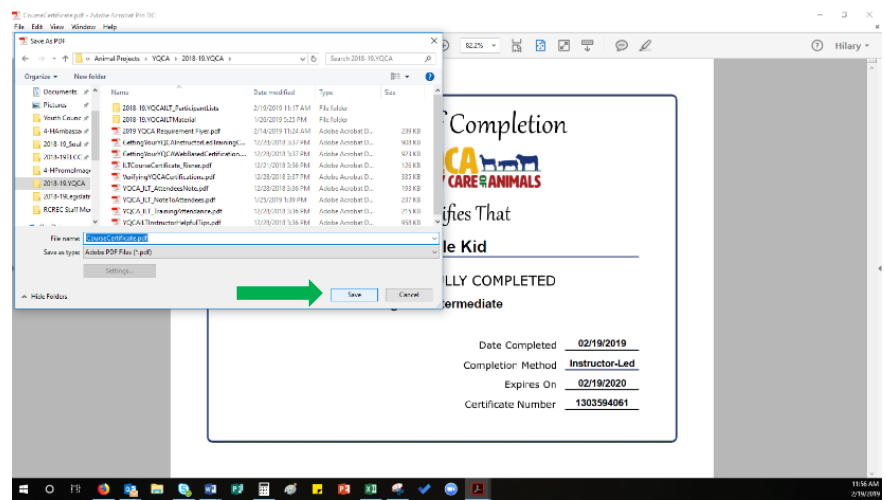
CourseCertificate.pdf - Adobe Acrobat Pro DC
File Edit View Window Help

82.2%

Hilary

Save As PDF

« Animal Projects › YQCA › 2018-19.YQCA ›

Search 2018-19.YQCA

Organize ▾ New folder

Documents
Pictures
Youth Course
4-HAmbassa
2018-19_Seal
2018-19TLCC
4-HPromoImag
2018-19.YQCA
2018-19Legislat
RCREC Staff Mo

| Name | Date modified | Type | Size |
|---|---|---|---|
| 2018-19.YQCAILT_ParticipantLists | 2/19/2019 11:17 AM | File folder | |
| 2018-19.YQCAILTMaterial | 1/30/2019 5:23 PM | File folder | |
| 2019 YQCA Requirement Flyer.pdf | 2/14/2019 11:24 AM | Adobe Acrobat D... | 239 KB |
| GettingYourYQCAInstructorLedTrainingC... | 12/28/2018 3:37 PM | Adobe Acrobat D... | 168 KB |
| GettingYourYQCAWebBasedCertification.... | 12/28/2018 3:37 PM | Adobe Acrobat D... | 974 KB |
| ILTCourseCertificate_filener.pdf | 12/21/2018 3:56 PM | Adobe Acrobat D... | 126 KB |
| VerifyingYQCACertifications.pdf | 12/28/2018 3:37 PM | Adobe Acrobat D... | 383 KB |
| YQCA_ILT_AttendeesNote.pdf | 12/28/2018 3:36 PM | Adobe Acrobat D... | 193 KB |
| YQCA_ILT_NoteToAttendees.pdf | 1/25/2019 1:09 PM | Adobe Acrobat D... | 237 KB |
| YQCA_ILT_TrainingAttendance.pdf | 12/28/2018 3:36 PM | Adobe Acrobat D... | 215 KB |
| YQCAILTInstructorHelpfulTips.pdf | 12/28/2018 3:36 PM | Adobe Acrobat D... | 959 KB |

File name: CourseCertificate.pdf
Save as type: Adobe PDF Files (*.pdf)

Settings...

Hide Folders

Save Cancel

f Completion

QCA CARE ANIMALS

ifies That

le Kid

LLY COMPLETED

ermediate

Date Completed 02/19/2019
Completion Method Instructor-Led
Expires On 02/19/2020
Certificate Number 1303594061

11:56 AM
2/19/2019